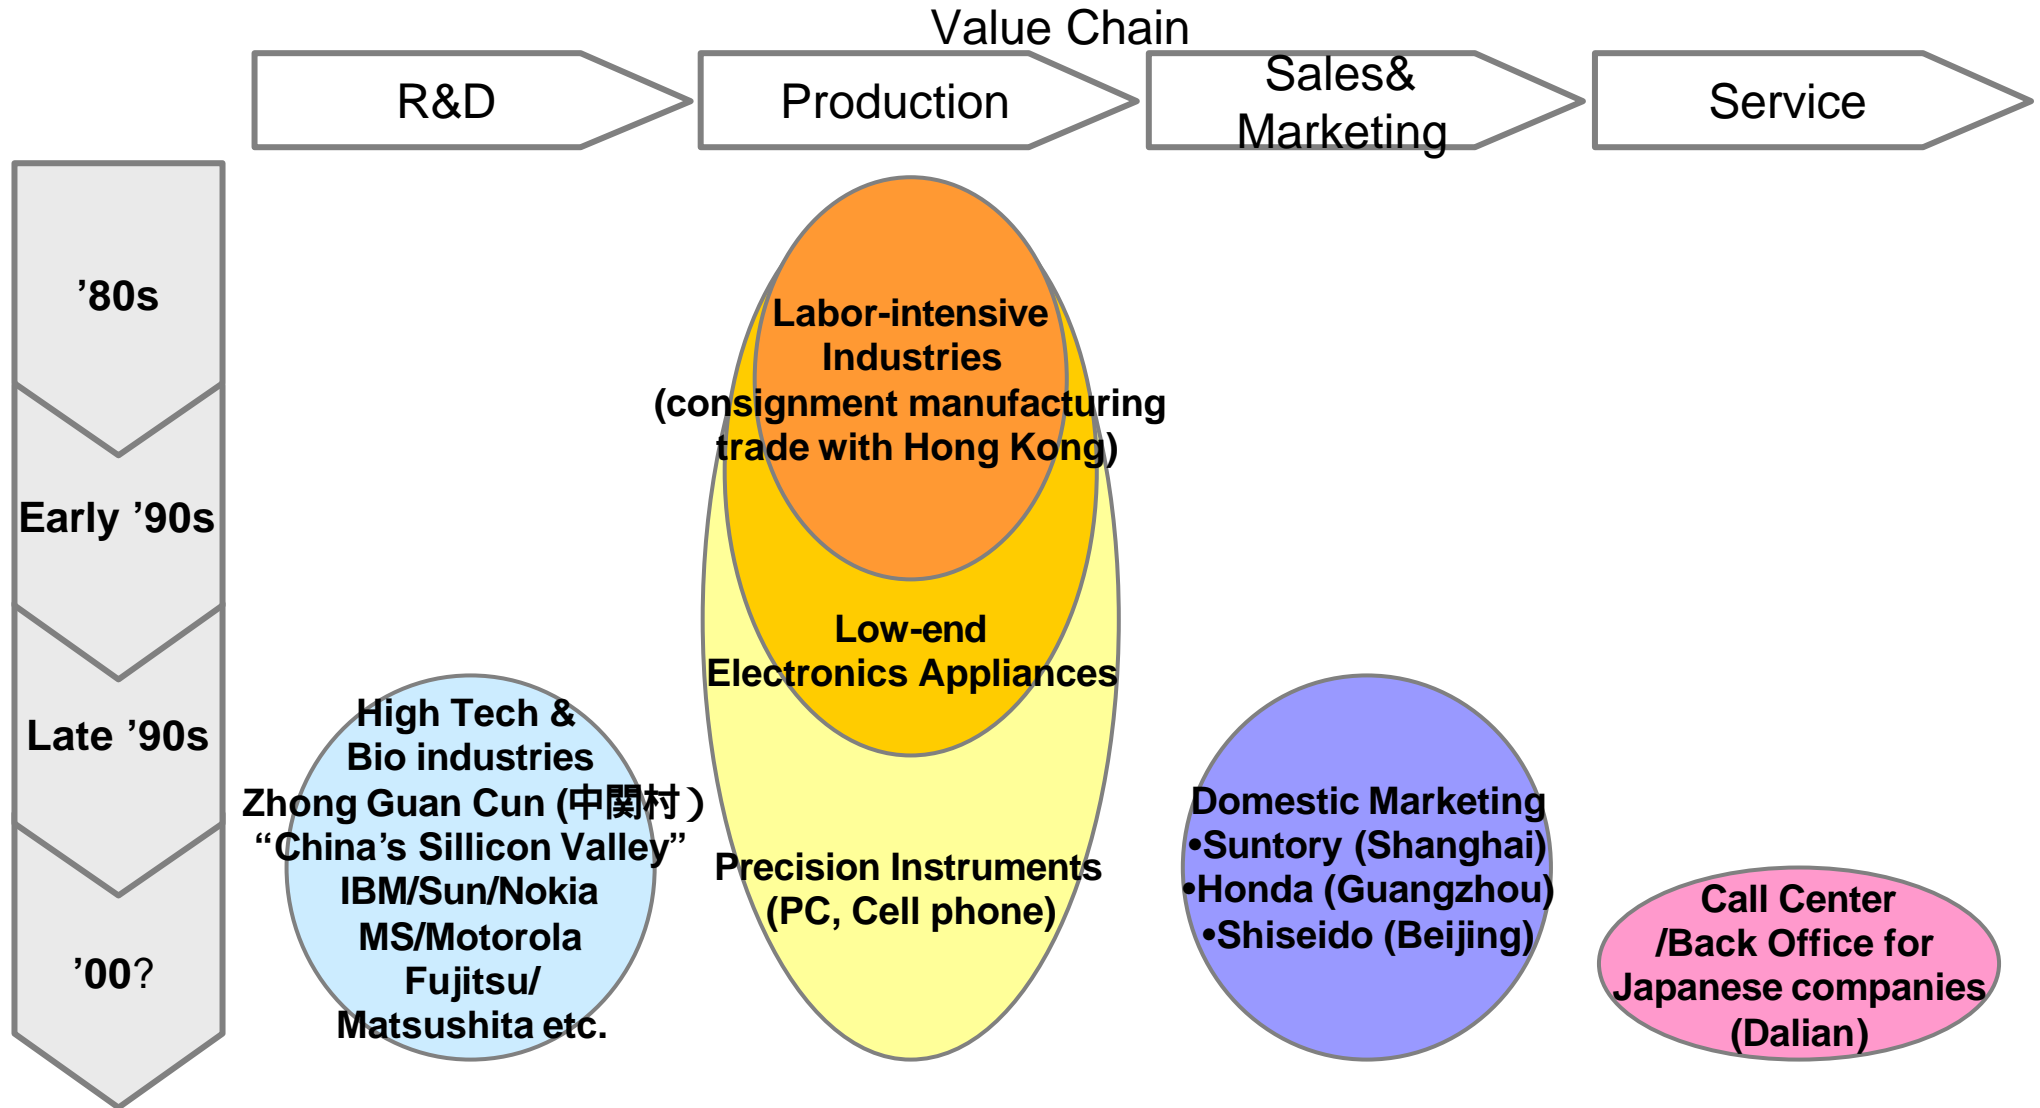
Value Chain

R&D

Production

Sales& Marketing

Service

’80s

Early ’90s

Late ’90s

’00?

Labor-intensive Industries (consignment manufacturing trade with Hong Kong)

Low-end Electronics Appliances

Precision Instruments (PC, Cell phone)

High Tech & Bio industries Zhong Guan Cun (中関村) “China’s Sillicon Valley” IBM/Sun/Nokia MS/Motorola Fujitsu/ Matsushita etc.

Domestic Marketing
•Suntory (Shanghai)
•Honda (Guangzhou)
•Shiseido (Beijing)

Call Center /Back Office for Japanese companies (Dalian)